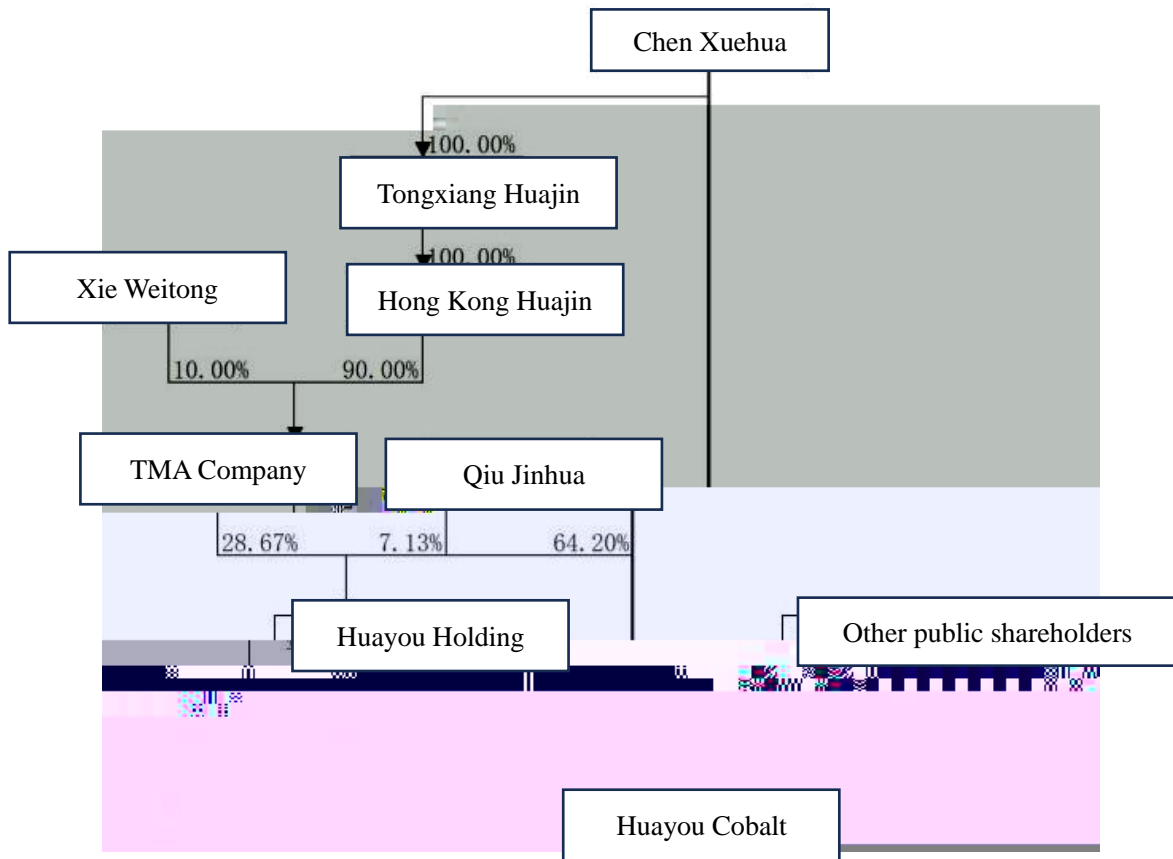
Chen Xuehua

100. 00%

Tongxiang Huajin

100. 00%

Xie Weitong

Hong Kong Huajin

10. 00%

90. 00%

TMA Company

Qiu Jinhua

28. 67%

7. 13%

64. 20%

Huayou Holding

Other public shareholders

Huayou Cobalt